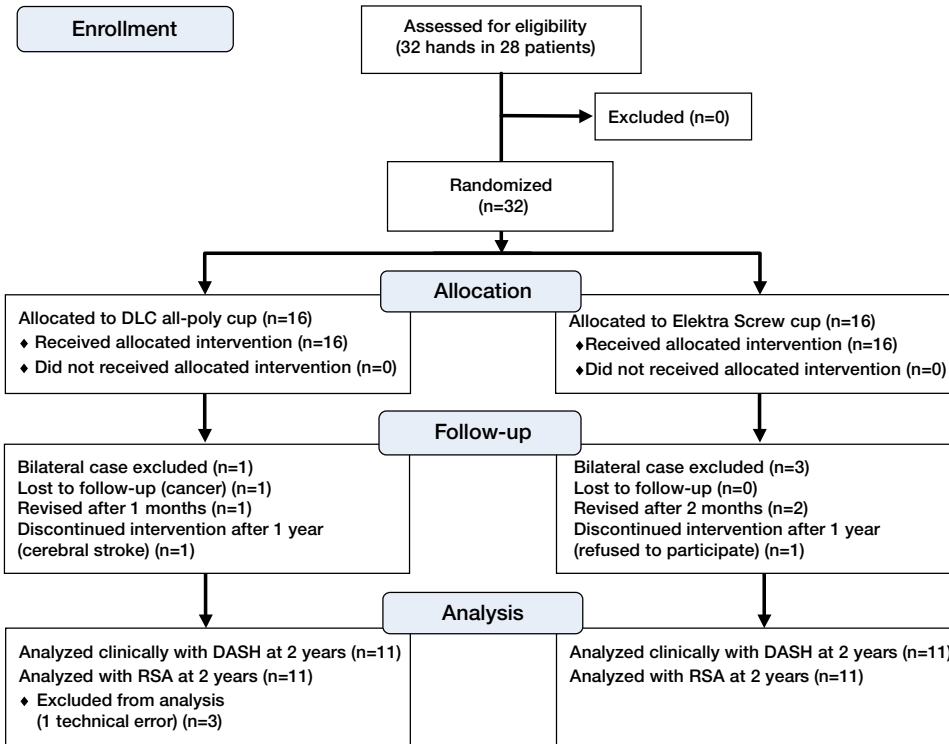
Enrollment

Assessed for eligibility (32 hands in 28 patients)

Excluded (n=0)

Randomized (n=32)

Allocation

Allocated to DLC all-poly cup (n=16)
♦ Received allocated intervention (n=16)
♦ Did not received allocated intervention (n=0)

Allocated to Elektra Screw cup (n=16)
♦Received allocated intervention (n=16)
♦Did not received allocated intervention (n=0)

Follow-up

Bilateral case excluded (n=1)
Lost to follow-up (cancer) (n=1)
Revised after 1 months (n=1)
Discontinued intervention after 1 year (cerebral stroke) (n=1)

Bilateral case excluded (n=3)
Lost to follow-up (n=0)
Revised after 2 months (n=2)
Discontinued intervention after 1 year (refused to participate) (n=1)

Analysis

Analyzed clinically with DASH at 2 years (n=11)
Analyzed with RSA at 2 years (n=11)
♦ Excluded from analysis (1 technical error) (n=3)

Analyzed clinically with DASH at 2 years (n=11)
Analyzed with RSA at 2 years (n=11)